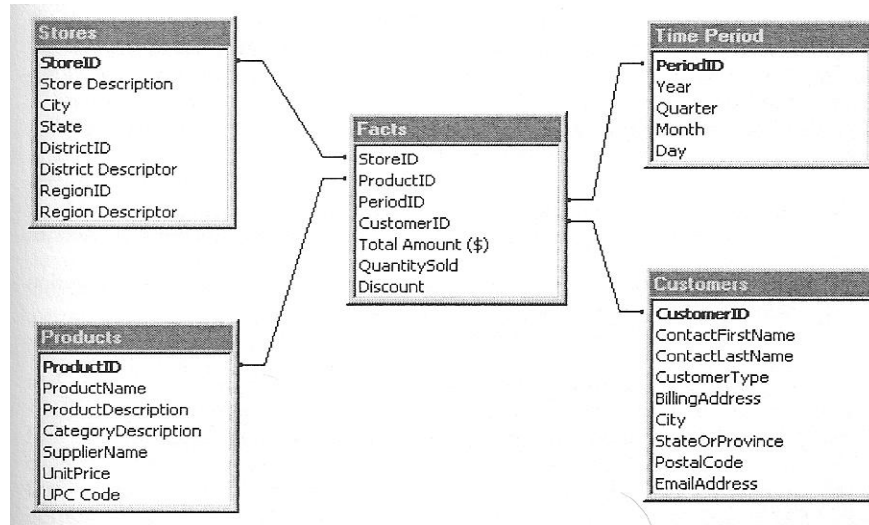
Stores
StoreID
Store Description
City
State
DistrictID
District Descriptor
RegionID
Region Descriptor

Facts
StoreID
ProductID
PeriodID
CustomerID
Total Amount ($)
QuantitySold
Discount

Time Period
PeriodID
Year
Quarter
Month
Day

Products
ProductID
ProductName
ProductDescription
CategoryDescription
SupplierName
UnitPrice
UPC Code

Customers
CustomerID
ContactFirstName
ContactLastName
CustomerType
BillingAddress
City
StateOrProvince
PostalCode
EmailAddress